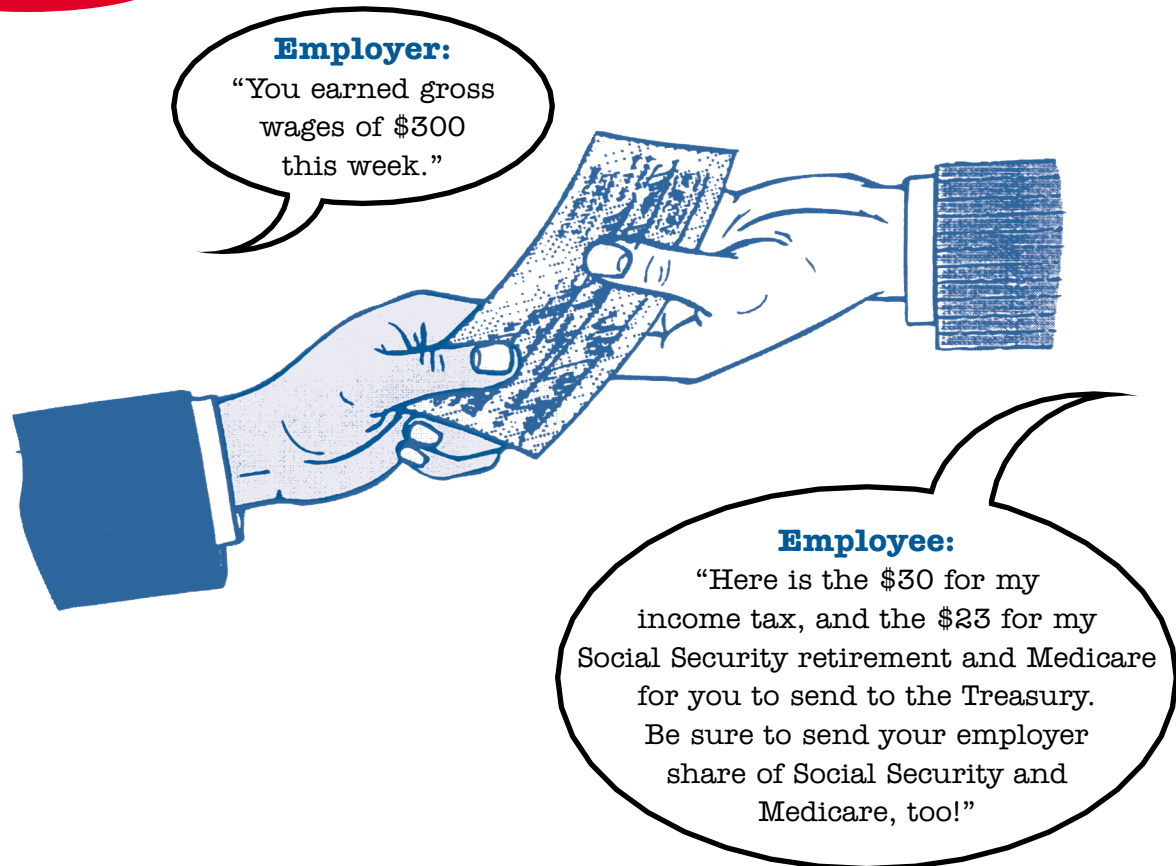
Employer:
“You earned gross wages of $300 this week.”

Employee:
“Here is the $30 for my income tax, and the $23 for my Social Security retirement and Medicare for you to send to the Treasury. Be sure to send your employer share of Social Security and Medicare, too!”